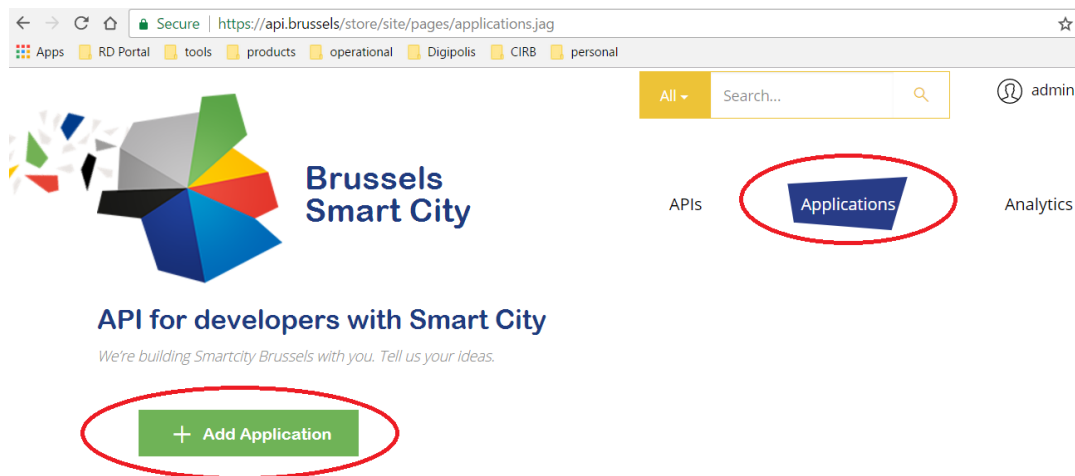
Secure | https://api.brussels/store/site/pages/applications.jag

Apps RD Portal tools products operational Digipolis CIRB personal

All Search...

admin

Brussels Smart City

APIs Applications Analytics

API for developers with Smart City

We're building Smartcity Brussels with you. Tell us your ideas.

+ Add Application